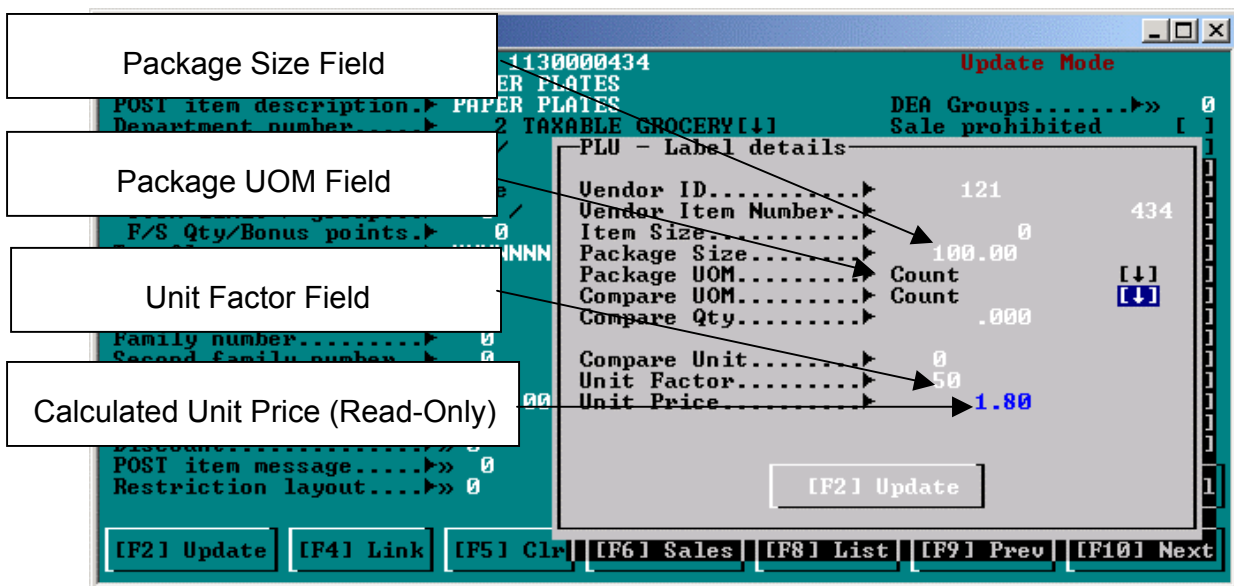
Package Size Field

1130000434

Update Mode

ER PLATES

POST item description. ▸ PAPER PLATES

DEA Groups........▸» 0

Department number......▸ 2 TAXABLE GROCERY[↓]

Sale prohibited [ ]

Package UOM Field

F/S Qty/Bonus points.▸ 0

Unit Factor Field

Family number.........▸ 0

Second family number..▸ 0

Calculated Unit Price (Read-Only)

POST item message.....▸» 0

Restriction layout....▸» 0

PLU - Label details

Vendor ID...........▸ 121

Vendor Item Number....▸ 434

Item Size...........▸ 0

Package Size........▸ 100.00

Package UOM.........▸ Count [↓]

Compare UOM.........▸ Count [↓]

Compare Qty.........▸ .000

Compare Unit........▸ 0

Unit Factor.........▸ 50

Unit Price..........▸ 1.80

[F2] Update

[F2] Update [F4] Link [F5] Clr [F6] Sales [F8] List [F9] Prev [F10] Next